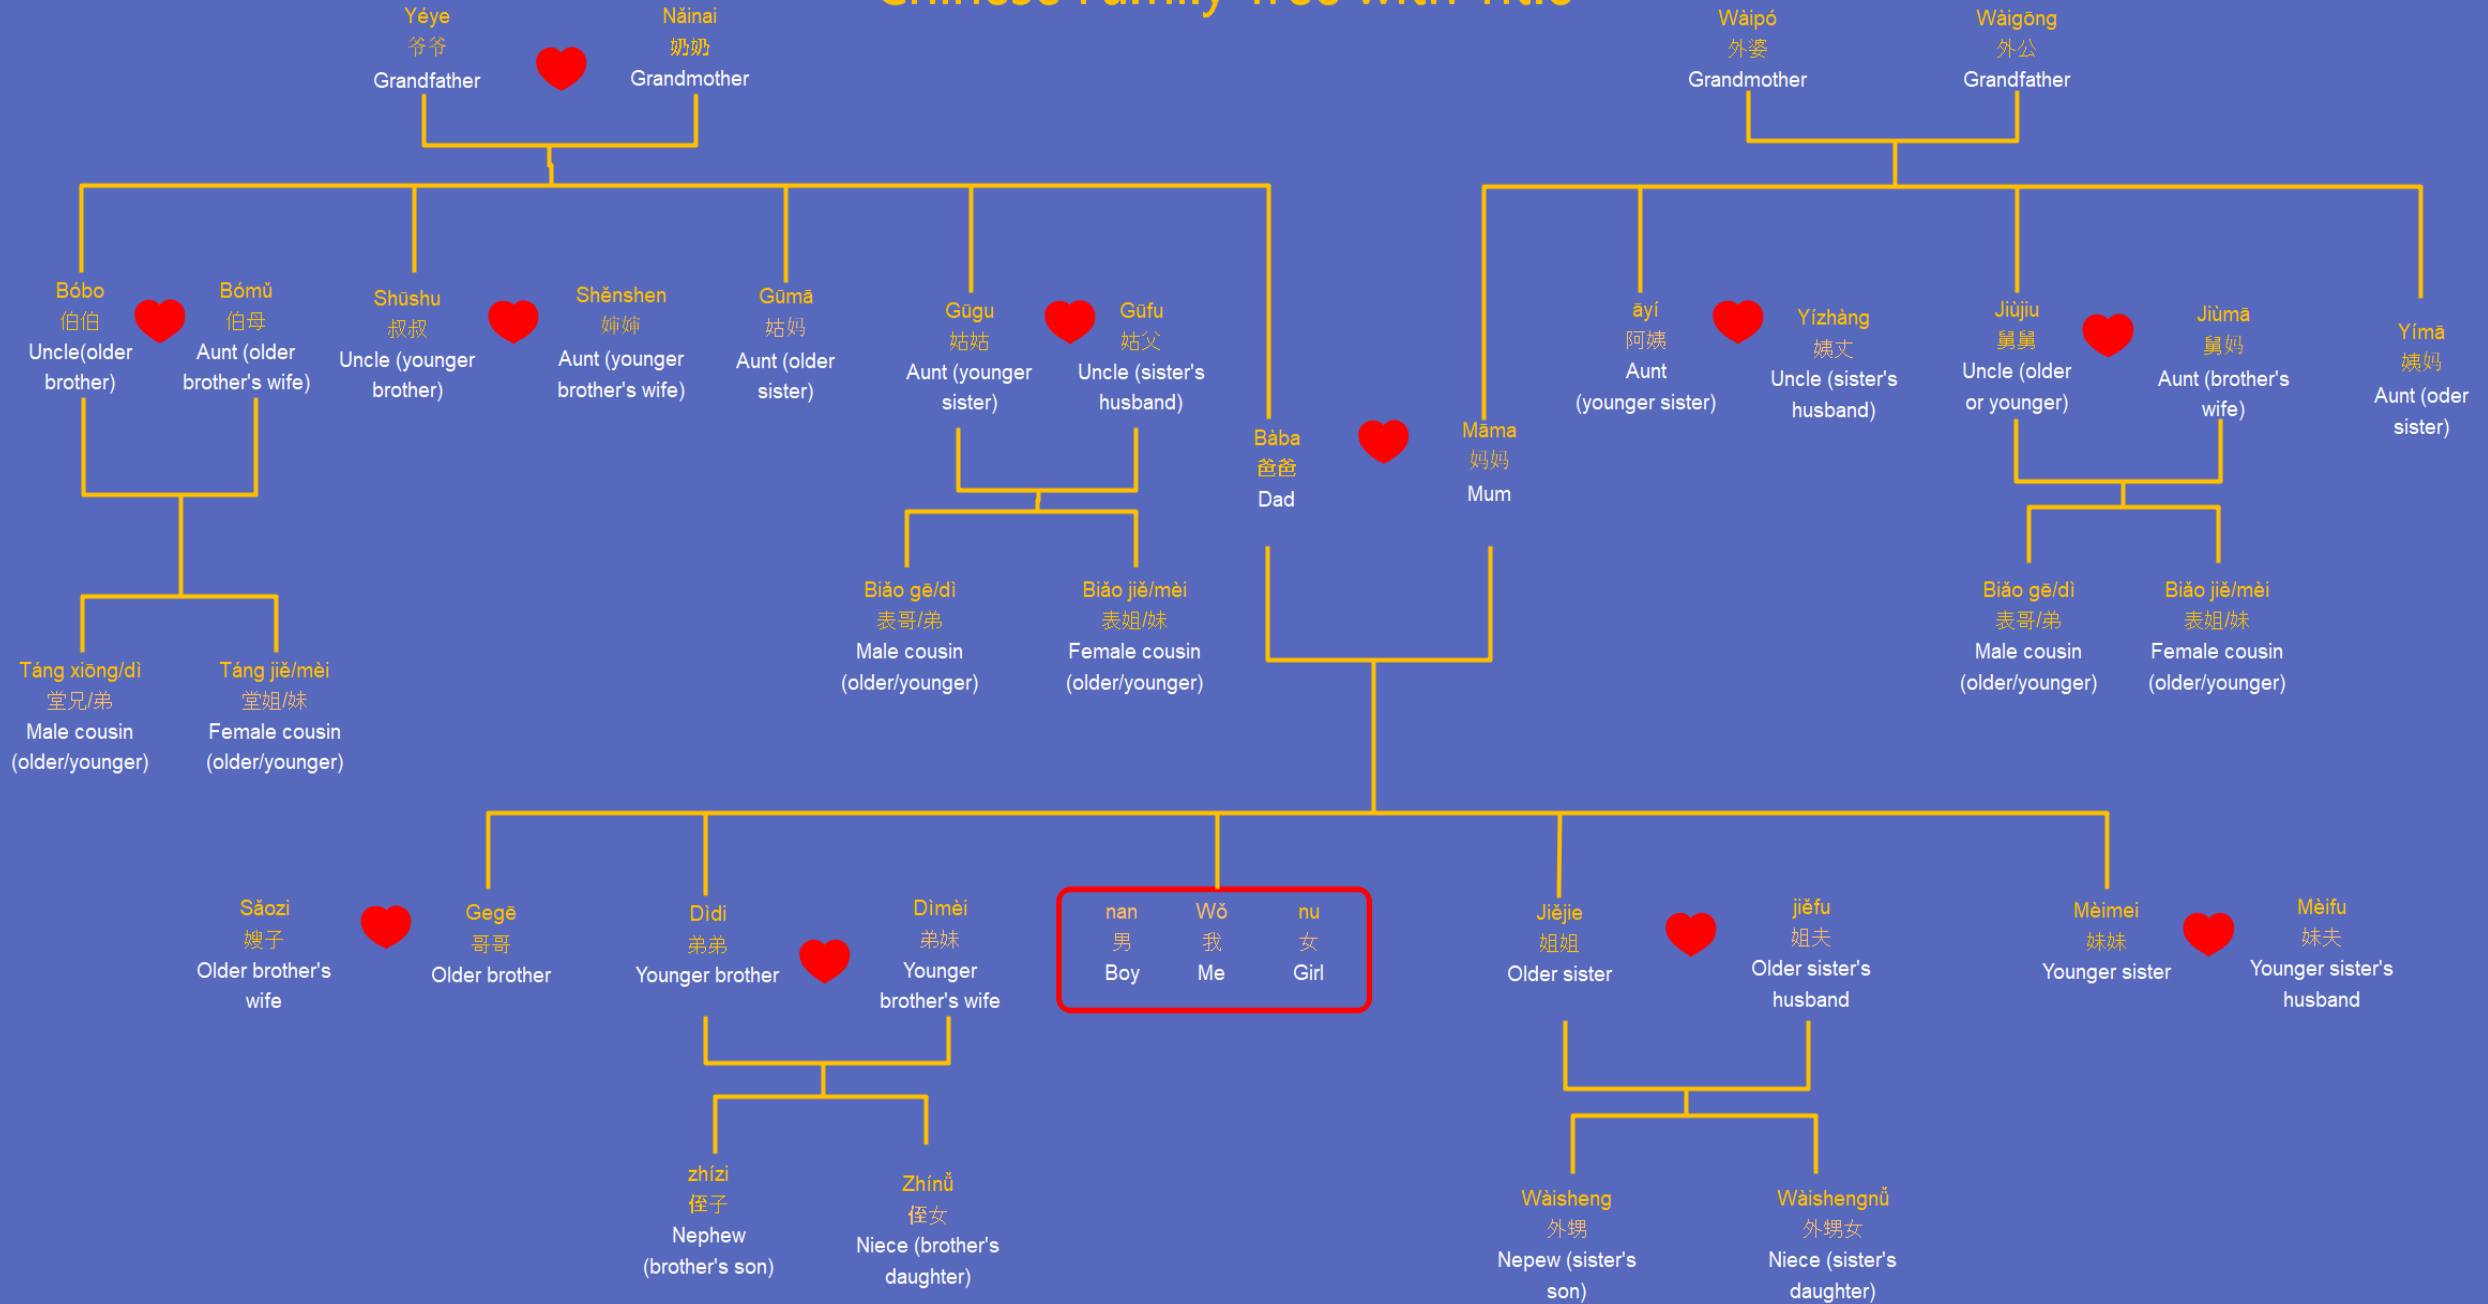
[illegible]

Yéye
爷爷
Grandfather

Nǎinai
奶奶
Grandmother

Wàipó
外婆
Grandmother

Wàigōng
外公
Grandfather

Bóbo
伯伯
Uncle(older brother)

Bómǔ
伯母
Aunt (older brother's wife)

Shūshu
叔叔
Uncle (younger brother)

Shěnshen
婶婶
Aunt (younger brother's wife)

Gūmā
姑妈
Aunt (older sister)

Gūgu
姑姑
Aunt (younger sister)

Gūfu
姑父
Uncle (sister's husband)

Bàba
爸爸
Dad

Māma
妈妈
Mum

āyí
阿姨
Aunt (younger sister)

Yízhàng
姨丈
Uncle (sister's husband)

Jiùjiu
舅舅
Uncle (older or younger)

Jiùmā
舅妈
Aunt (brother's wife)

Yímā
姨妈
Aunt (oder sister)

Biǎo gē/dì
表哥/弟
Male cousin (older/younger)

Biǎo jiě/mèi
表姐/妹
Female cousin (older/younger)

Biǎo gē/dì
表哥/弟
Male cousin (older/younger)

Biǎo jiě/mèi
表姐/妹
Female cousin (older/younger)

Táng xiōng/dì
堂兄/弟
Male cousin (older/younger)

Táng jiě/mèi
堂姐/妹
Female cousin (older/younger)

Sǎozi
嫂子
Older brother's wife

Gegē
哥哥
Older brother

Dìdi
弟弟
Younger brother

Dìmèi
弟妹
Younger brother's wife

nan
男
Boy

Wǒ
我
Me

nu
女
Girl

Jiějie
姐姐
Older sister

jiěfu
姐夫
Older sister's husband

Mèimei
妹妹
Younger sister

Mèifu
妹夫
Younger sister's husband

zhízi
侄子
Nephew (brother's son)

Zhínǚ
侄女
Niece (brother's daughter)

Wàisheng
外甥
Nepew (sister's son)

Wàishengnǚ
外甥女
Niece (sister's daughter)